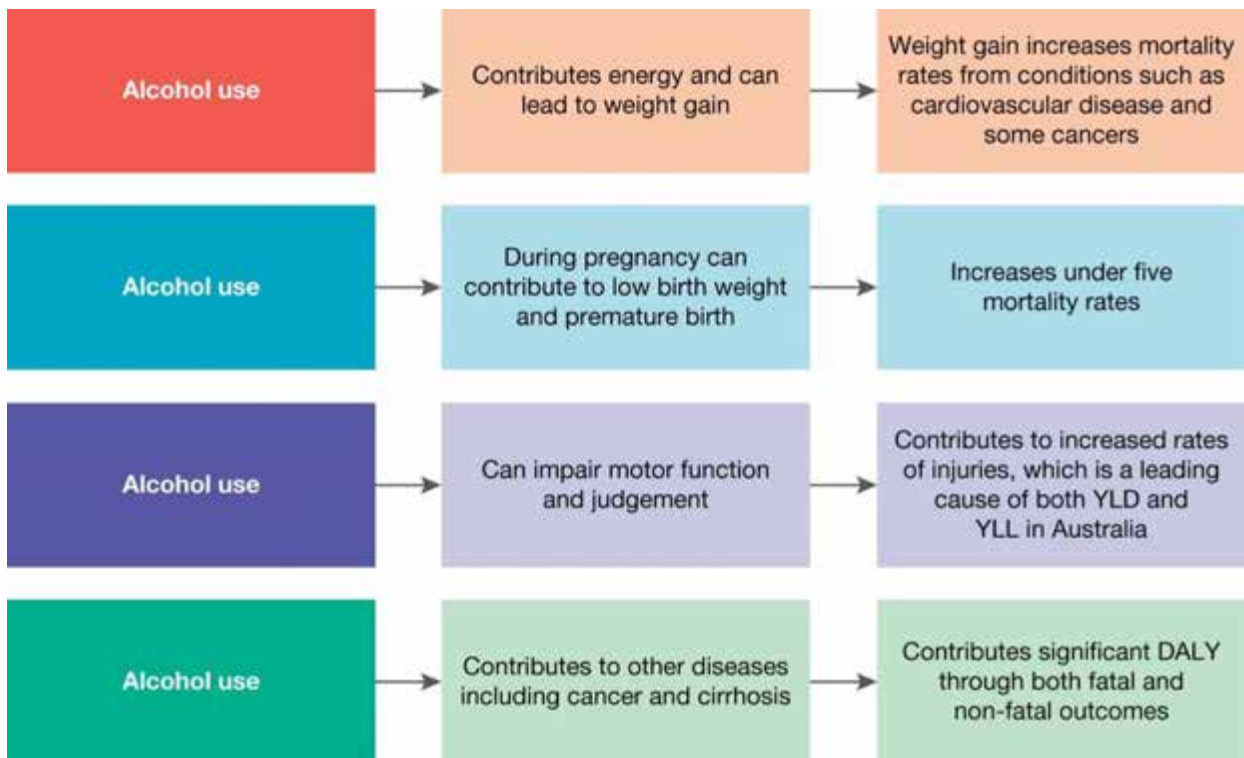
Alcohol use

Contributes energy and can lead to weight gain

Weight gain increases mortality rates from conditions such as cardiovascular disease and some cancers

Alcohol use

During pregnancy can contribute to low birth weight and premature birth

Increases under five mortality rates

Alcohol use

Can impair motor function and judgement

Contributes to increased rates of injuries, which is a leading cause of both YLD and YLL in Australia

Alcohol use

Contributes to other diseases including cancer and cirrhosis

Contributes significant DALY through both fatal and non-fatal outcomes